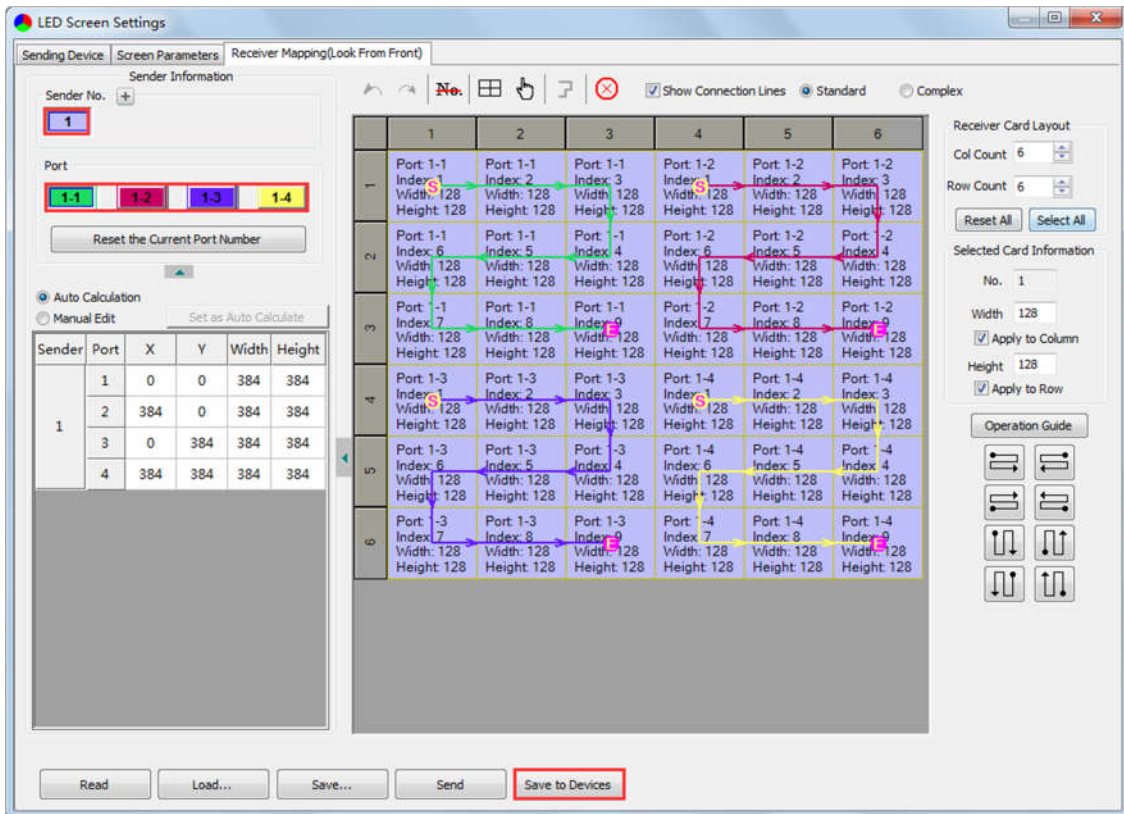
LED Screen Settings

Sending Device | Screen Parameters | Receiver Mapping(Look From Front)

Sender Information

Sender No. +

1

Port

1-1 1-2 1-3 1-4

Reset the Current Port Number

Auto Calculation

Manual Edit

Set as Auto Calculate

| Sender | Port | X | Y | Width | Height |
|---|---|---|---|---|---|
| 1 | 1 | 0 | 0 | 384 | 384 |
| | 2 | 384 | 0 | 384 | 384 |
| | 3 | 0 | 384 | 384 | 384 |
| | 4 | 384 | 384 | 384 | 384 |

No.

Show Connection Lines  Standard  Complex

| | 1 | 2 | 3 | 4 | 5 | 6 |
|---|---|---|---|---|---|---|
| 1 | Port: 1-1 Index: 1 Width: 128 Height: 128 | Port: 1-1 Index: 2 Width: 128 Height: 128 | Port: 1-1 Index: 3 Width: 128 Height: 128 | Port: 1-2 Index: 1 Width: 128 Height: 128 | Port: 1-2 Index: 2 Width: 128 Height: 128 | Port: 1-2 Index: 3 Width: 128 Height: 128 |
| 2 | Port: 1-1 Index: 6 Width: 128 Height: 128 | Port: 1-1 Index: 5 Width: 128 Height: 128 | Port: 1-1 Index: 4 Width: 128 Height: 128 | Port: 1-2 Index: 6 Width: 128 Height: 128 | Port: 1-2 Index: 5 Width: 128 Height: 128 | Port: 1-2 Index: 4 Width: 128 Height: 128 |
| 3 | Port: 1-1 Index: 7 Width: 128 Height: 128 | Port: 1-1 Index: 8 Width: 128 Height: 128 | Port: 1-1 Index: 9 Width: 128 Height: 128 | Port: 1-2 Index: 7 Width: 128 Height: 128 | Port: 1-2 Index: 8 Width: 128 Height: 128 | Port: 1-2 Index: 9 Width: 128 Height: 128 |
| 4 | Port: 1-3 Index: 1 Width: 128 Height: 128 | Port: 1-3 Index: 2 Width: 128 Height: 128 | Port: 1-3 Index: 3 Width: 128 Height: 128 | Port: 1-4 Index: 1 Width: 128 Height: 128 | Port: 1-4 Index: 2 Width: 128 Height: 128 | Port: 1-4 Index: 3 Width: 128 Height: 128 |
| 5 | Port: 1-3 Index: 6 Width: 128 Height: 128 | Port: 1-3 Index: 5 Width: 128 Height: 128 | Port: 1-3 Index: 4 Width: 128 Height: 128 | Port: 1-4 Index: 6 Width: 128 Height: 128 | Port: 1-4 Index: 5 Width: 128 Height: 128 | Port: 1-4 Index: 4 Width: 128 Height: 128 |
| 6 | Port: 1-3 Index: 7 Width: 128 Height: 128 | Port: 1-3 Index: 8 Width: 128 Height: 128 | Port: 1-3 Index: 9 Width: 128 Height: 128 | Port: 1-4 Index: 7 Width: 128 Height: 128 | Port: 1-4 Index: 8 Width: 128 Height: 128 | Port: 1-4 Index: 9 Width: 128 Height: 128 |

S E

Receiver Card Layout

Col Count 6

Row Count 6

Reset All  Select All

Selected Card Information

No. 1

Width 128

Apply to Column

Height 128

Apply to Row

Operation Guide

Read  Load...  Save...  Send  Save to Devices